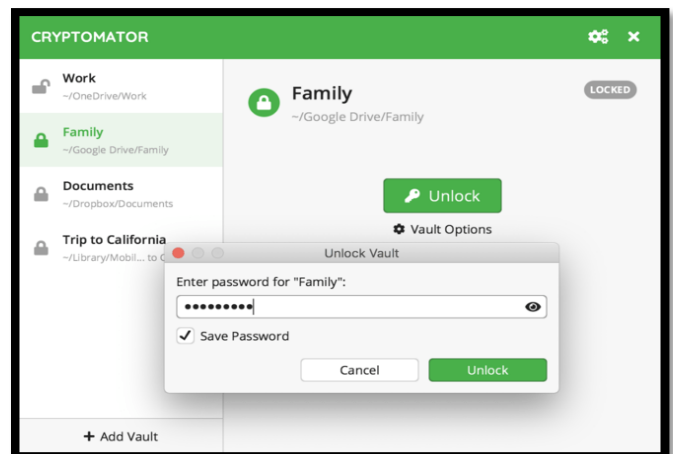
CRYPTOMATOR

Work
~/OneDrive/Work

Family
~/Google Drive/Family

Documents
~/Dropbox/Documents

Trip to California
~/Library/Mobil... to C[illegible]

+ Add Vault

Family
~/Google Drive/Family

LOCKED

Unlock

Vault Options

Unlock Vault

Enter password for "Family":

•••••••••

Save Password

Cancel

Unlock